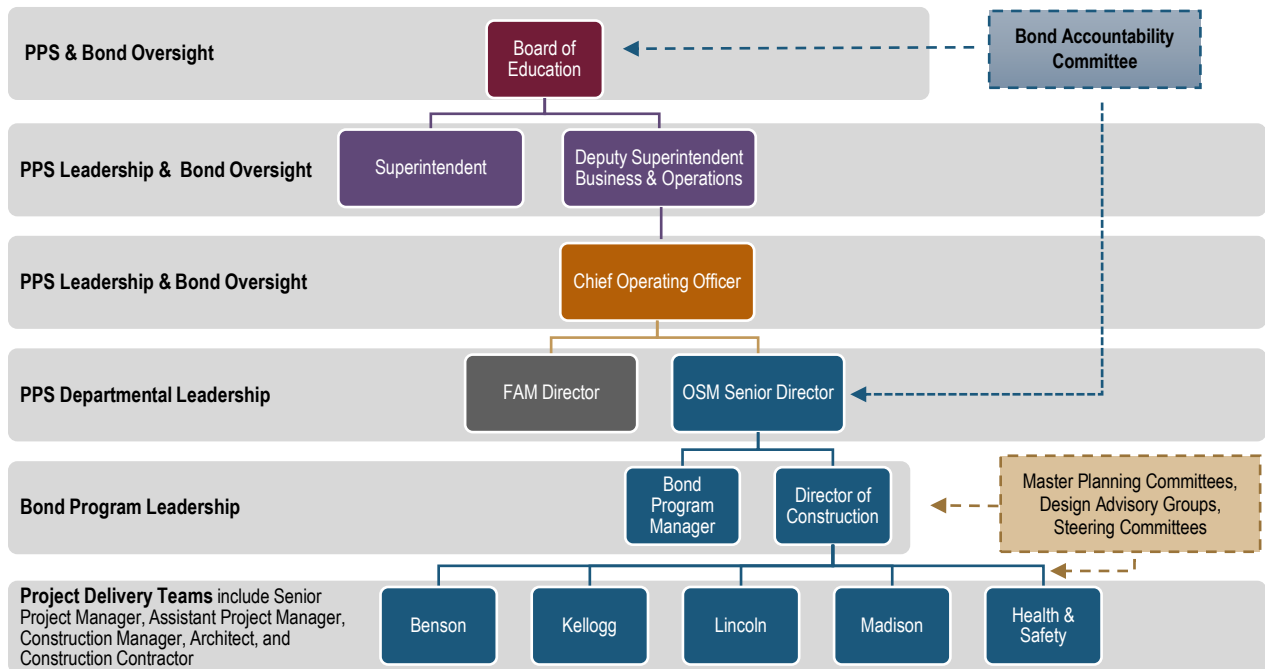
PPS & Bond Oversight

Board of Education

Bond Accountability Committee

PPS Leadership & Bond Oversight

Superintendent

Deputy Superintendent Business & Operations

PPS Leadership & Bond Oversight

Chief Operating Officer

PPS Departmental Leadership

FAM Director

OSM Senior Director

Bond Program Leadership

Bond Program Manager

Director of Construction

Master Planning Committees, Design Advisory Groups, Steering Committees

Project Delivery Teams include Senior Project Manager, Assistant Project Manager, Construction Manager, Architect, and Construction Contractor

Benson

Kellogg

Lincoln

Madison

Health & Safety